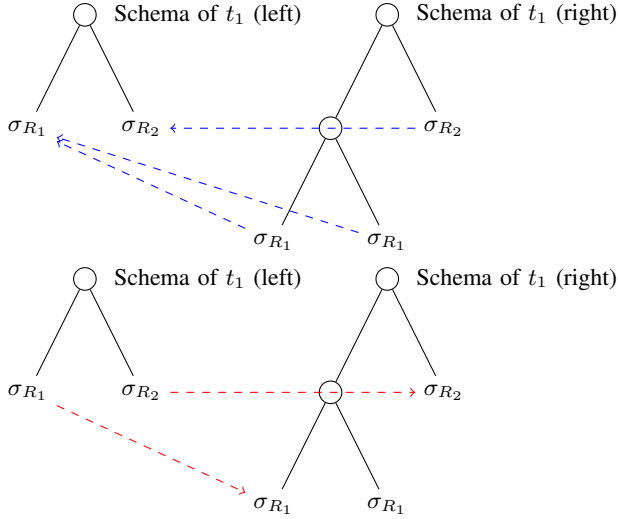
Schema of $t_1$ (left)

Schema of $t_1$ (right)

$\sigma_{R_1}$ $\sigma_{R_2}$ $\sigma_{R_2}$

$\sigma_{R_1}$ $\sigma_{R_1}$

Schema of $t_1$ (left)

Schema of $t_1$ (right)

$\sigma_{R_1}$ $\sigma_{R_2}$ $\sigma_{R_2}$

$\sigma_{R_1}$ $\sigma_{R_1}$